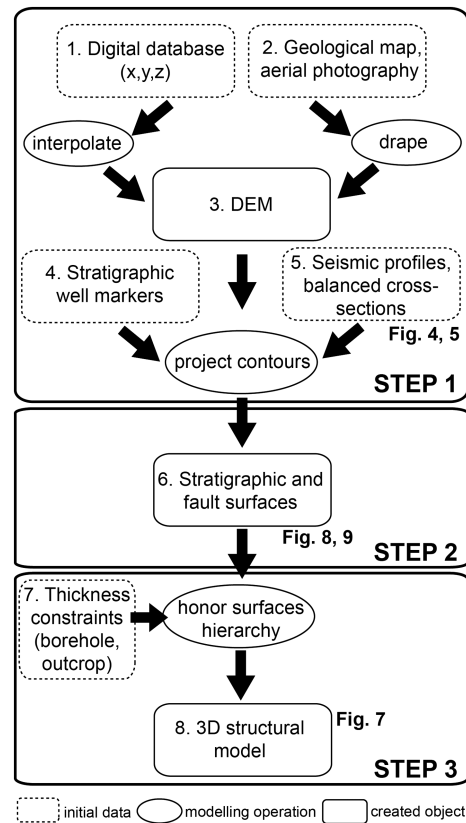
1. Digital database (x,y,z)

2. Geological map, aerial photography

interpolate

drape

3. DEM

4. Stratigraphic well markers

5. Seismic profiles, balanced cross-sections

Fig. 4, 5

project contours

STEP 1

6. Stratigraphic and fault surfaces

Fig. 8, 9

STEP 2

7. Thickness constraints (borehole, outcrop)

honor surfaces hierarchy

8. 3D structural model

Fig. 7

STEP 3

initial data

modelling operation

created object